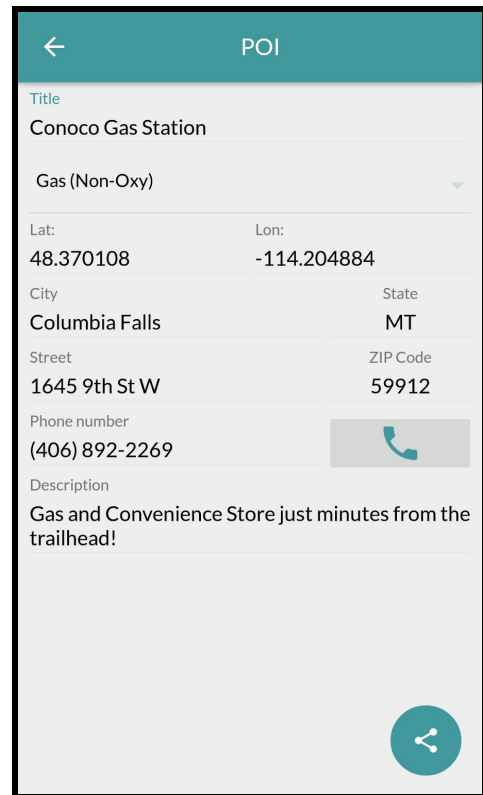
POI

Title
Conoco Gas Station

Gas (Non-Oxy)

Lat:
48.370108

Lon:
-114.204884

City
Columbia Falls

State
MT

Street
1645 9th St W

ZIP Code
59912

Phone number
(406) 892-2269

Description
Gas and Convenience Store just minutes from the trailhead!